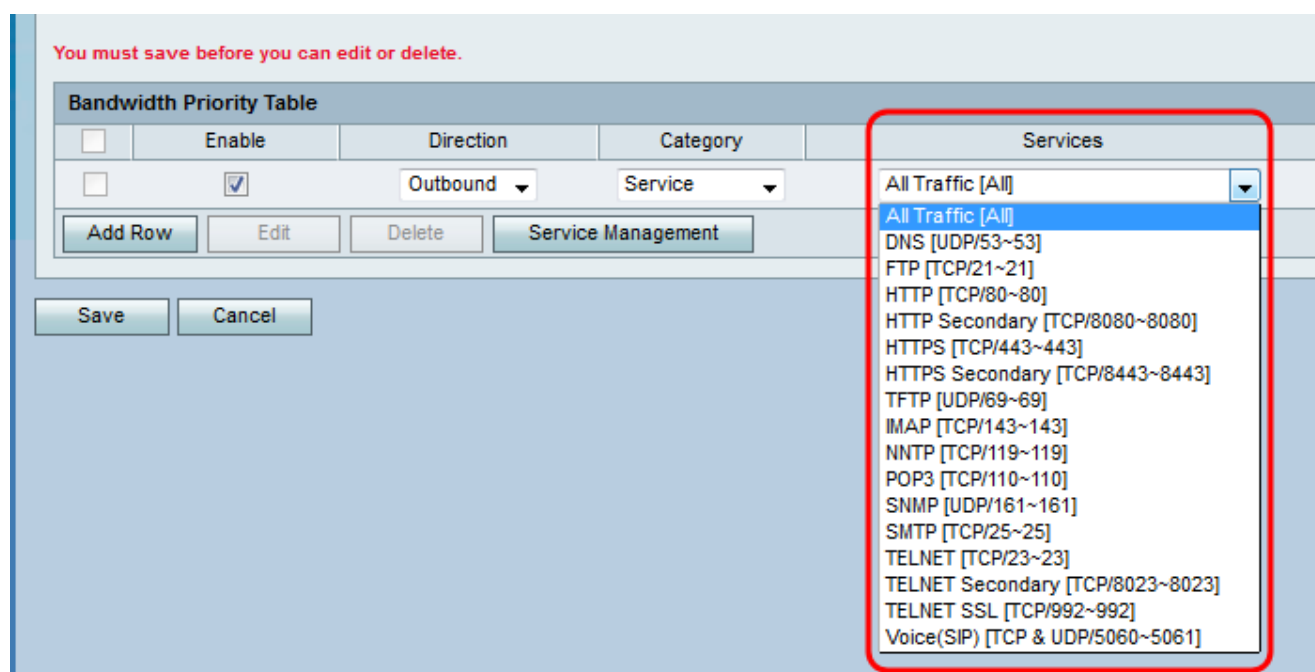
You must save before you can edit or delete.

Bandwidth Priority Table

| | Enable | Direction | Category | Services |
|---|---|---|---|---|
| | | Outbound | Service | All Traffic [All] |

Add Row Edit Delete Service Management

All Traffic [All]
DNS [UDP/53~53]
FTP [TCP/21~21]
HTTP [TCP/80~80]
HTTP Secondary [TCP/8080~8080]
HTTPS [TCP/443~443]
HTTPS Secondary [TCP/8443~8443]
TFTP [UDP/69~69]
IMAP [TCP/143~143]
NNTP [TCP/119~119]
POP3 [TCP/110~110]
SNMP [UDP/161~161]
SMTP [TCP/25~25]
TELNET [TCP/23~23]
TELNET Secondary [TCP/8023~8023]
TELNET SSL [TCP/992~992]
Voice(SIP) [TCP & UDP/5060~5061]

Save Cancel